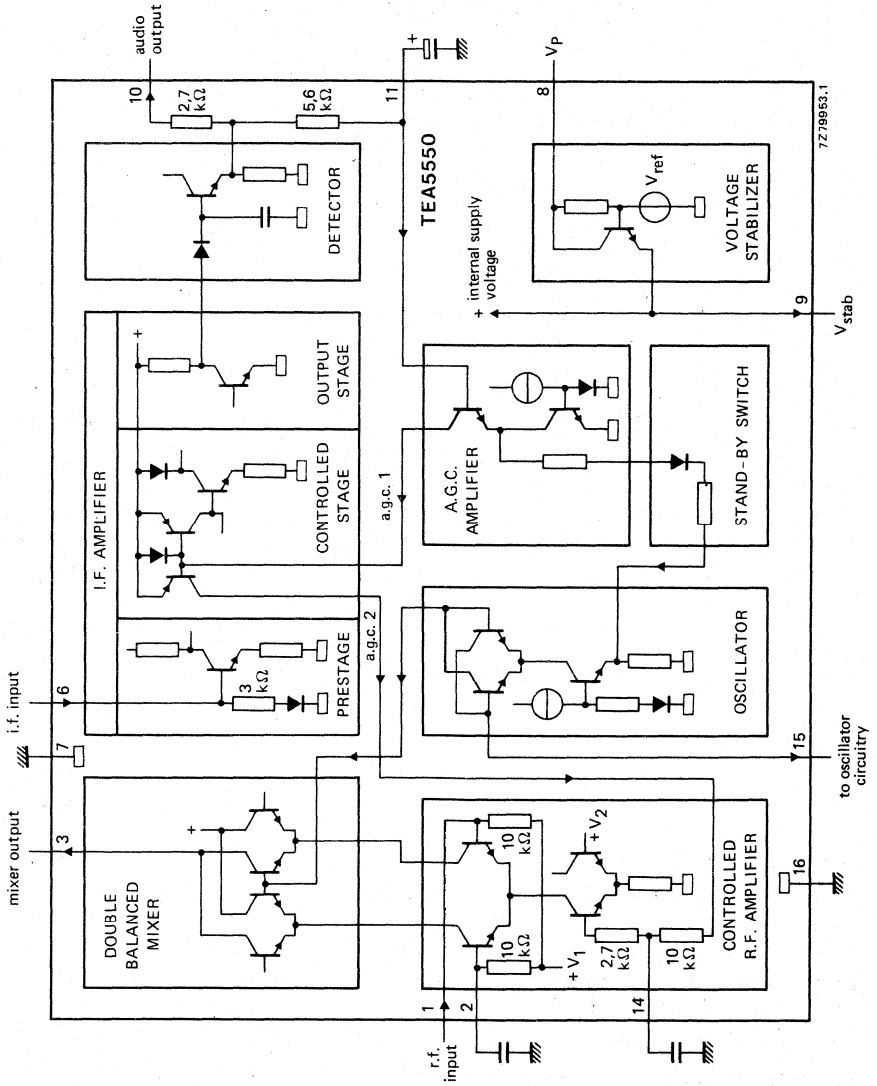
audio output

10

2,7 kΩ

5,6 kΩ

11

+

$V_P$

8

7Z79953.1

DETECTOR

TEA5550

internal supply voltage

+

$V_{ref}$

VOLTAGE STABILIZER

9

$V_{stab}$

I.F. AMPLIFIER

+

OUTPUT STAGE

CONTROLLED STAGE

a.g.c. 1

A.G.C. AMPLIFIER

STAND-BY SWITCH

i.f. input

6

3 kΩ

PRESTAGE

a.g.c. 2

OSCILLATOR

7

15

to oscillator circuitry

mixer output

3

+

DOUBLE BALANCED MIXER

10 kΩ

+ $V_2$

10 kΩ

+ $V_1$

2,7 kΩ

10 kΩ

CONTROLLED R.F. AMPLIFIER

16

r.f. input

1

2

14